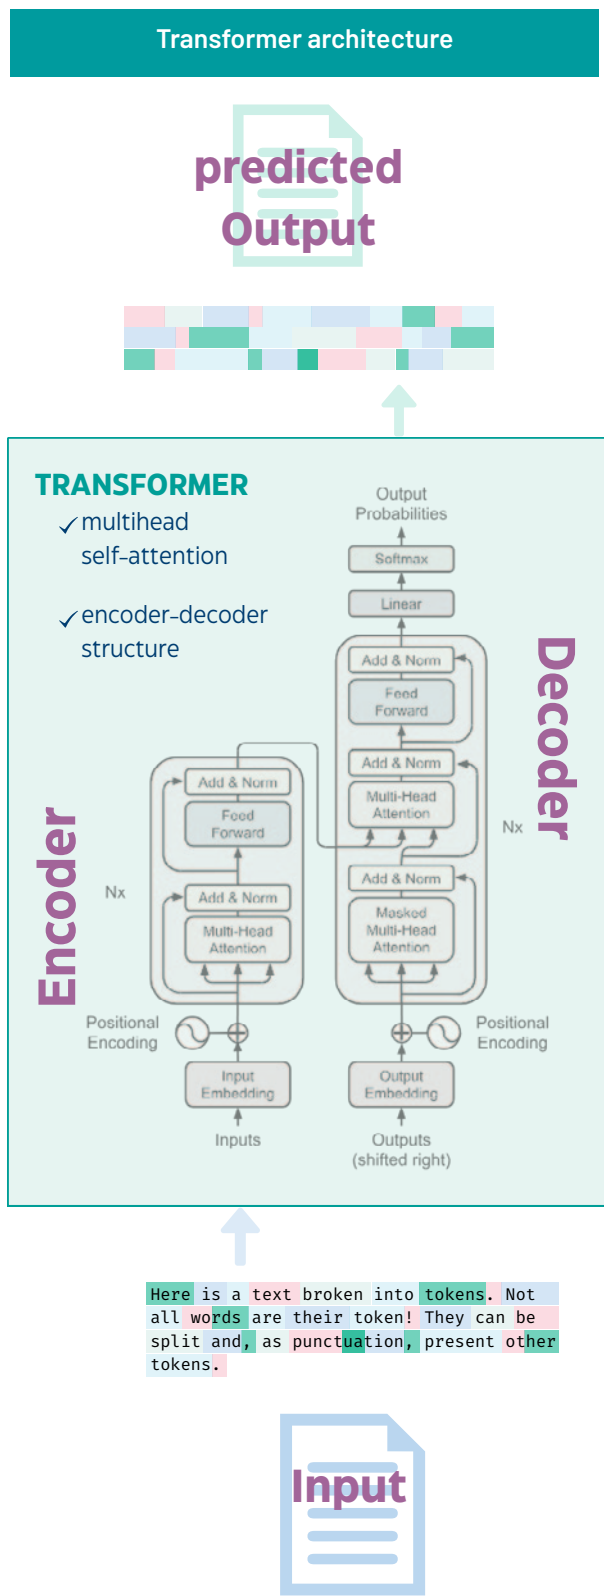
Transformer architecture

predicted Output

TRANSFORMER
✓multihead self-attention

✓encoder-decoder structure

Output Probabilities

Softmax

Linear

Add & Norm

Feed Forward

Add & Norm

Multi-Head Attention

Add & Norm

Masked Multi-Head Attention

Nx

Decoder

Add & Norm

Feed Forward

Add & Norm

Multi-Head Attention

Nx

Encoder

Positional Encoding

Input Embedding

Inputs

Positional Encoding

Output Embedding

Outputs (shifted right)

Here is a text broken into tokens. Not all words are their token! They can be split and, as punctuation, present other tokens.

Input